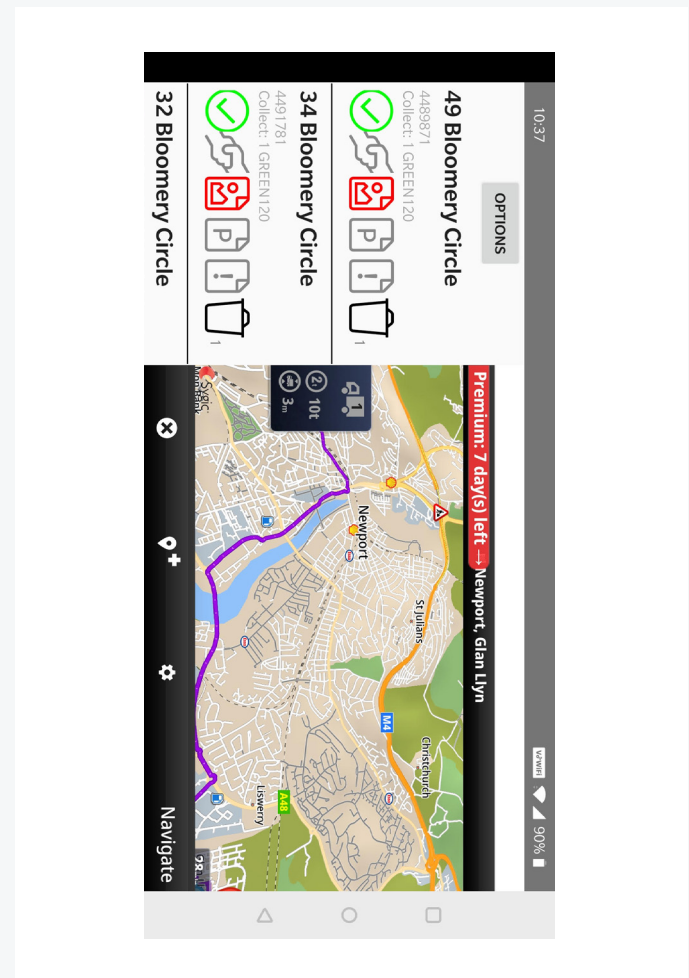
10:37

VoWiFi 90%

OPTIONS

49 Bloomery Circle
4489871
Collect: 1 GREEN120

1

34 Bloomery Circle
4491781
Collect: 1 GREEN120

1

32 Bloomery Circle

Premium: 7 day(s) left → Newport, Glan Llyn

1
2
10t
3m

Newport
St Julians
Christchurch
M4
A48
Liswerry

Navigate